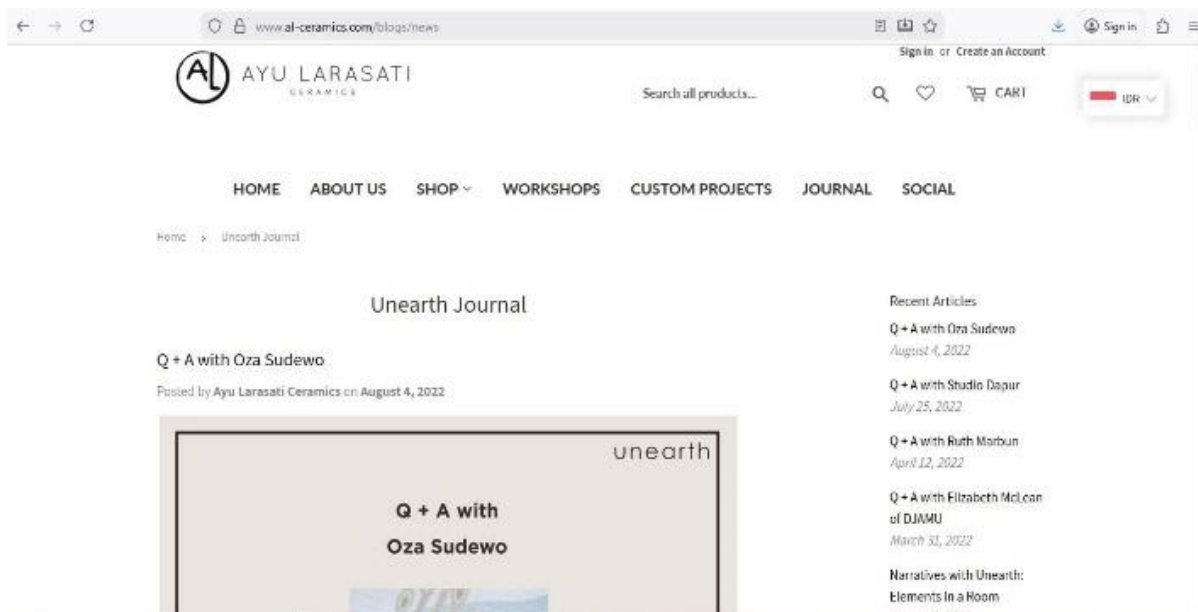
www.al-ceramics.com/blogs/news

Sign in

Sign in or Create an Account

AL AYU LARASATI CERAMICS

Search all products...

CART

IDR

HOME ABOUT US SHOP WORKSHOPS CUSTOM PROJECTS JOURNAL SOCIAL

Home > Unearth Journal

Unearth Journal

Q + A with Oza Sudewo

Posted by Ayu Larasati Ceramics on August 4, 2022

unearth

Q + A with
Oza Sudewo

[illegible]

Recent Articles

Q + A with Oza Sudewo
August 4, 2022

Q + A with Studio Dapur
July 25, 2022

Q + A with Ruth Marbun
April 12, 2022

Q + A with Elizabeth McLean of DJAMU
March 31, 2022

Narratives with Unearth: Elements in a Room